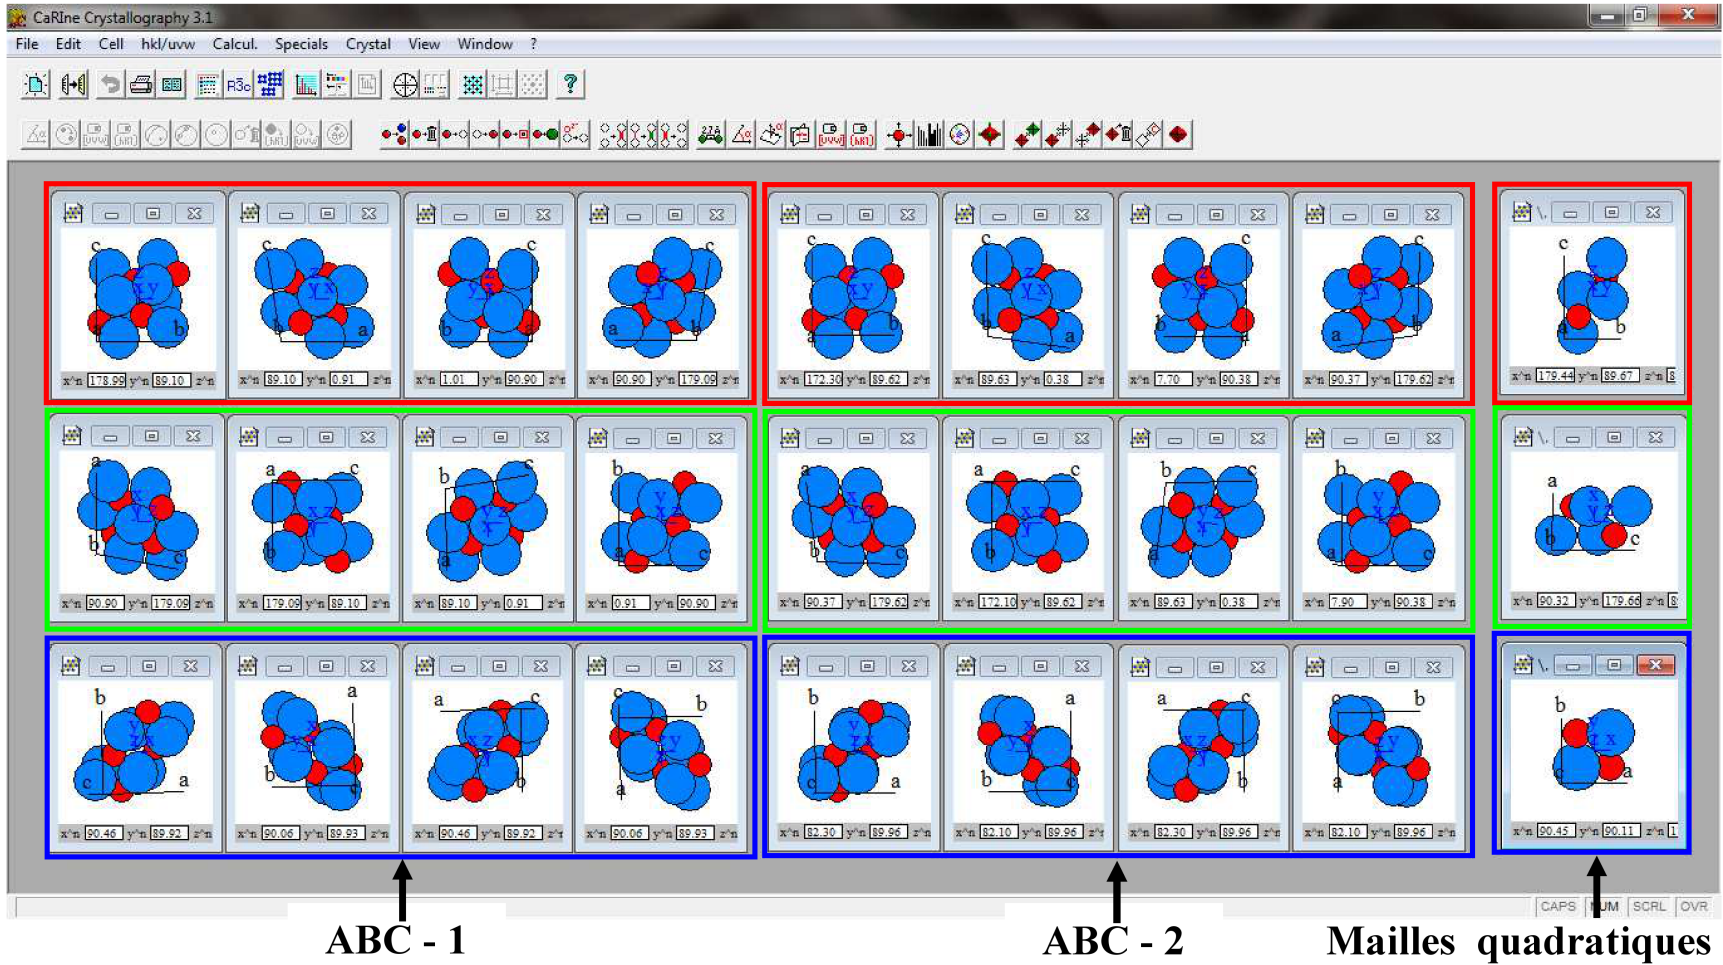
CaRIne Crystallography 3.1

File Edit Cell hkl/uvw Calcul. Specials Crystal View Window ?

c b
x'n 178.99 y'n 89.10 z'n

c b a
x'n 89.10 y'n 0.91 z'n

c b a
x'n 1.01 y'n 90.90 z'n

c a b
x'n 90.90 y'n 179.09 z'n

c b a
x'n 172.30 y'n 89.62 z'n

c b a
x'n 89.63 y'n 0.38 z'n

c b a
x'n 7.70 y'n 90.38 z'n

c a b
x'n 90.37 y'n 179.62 z'n

c a b
x'n 179.44 y'n 89.67 z'n

a b c
x'n 90.90 y'n 179.09 z'n

a c b
x'n 179.09 y'n 89.10 z'n

b c a
x'n 89.10 y'n 0.91 z'n

b a c
x'n 0.91 y'n 90.90 z'n

a b c
x'n 90.37 y'n 179.62 z'n

a c b
x'n 172.10 y'n 89.62 z'n

b c a
x'n 89.63 y'n 0.38 z'n

b a c
x'n 7.90 y'n 90.38 z'n

a b c
x'n 90.32 y'n 179.66 z'n

b c a
x'n 90.46 y'n 89.92 z'n

a b c
x'n 90.06 y'n 89.93 z'n

a c b
x'n 90.46 y'n 89.92 z'n

c b a
x'n 90.06 y'n 89.93 z'n

b c a
x'n 82.30 y'n 89.96 z'n

a b c
x'n 82.10 y'n 89.96 z'n

a c b
x'n 82.30 y'n 89.96 z'n

c b a
x'n 82.10 y'n 89.96 z'n

b c a
x'n 90.45 y'n 90.11 z'n

CAPS NUM SCRL OVR

ABC - 1

ABC - 2

Mailles quadratiques